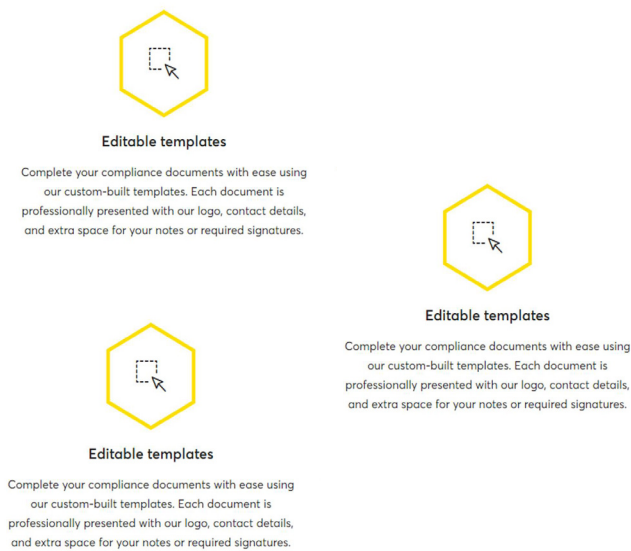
Editable templates

Complete your compliance documents with ease using our custom-built templates. Each document is professionally presented with our logo, contact details, and extra space for your notes or required signatures.

Editable templates

Complete your compliance documents with ease using our custom-built templates. Each document is professionally presented with our logo, contact details, and extra space for your notes or required signatures.

Editable templates

Complete your compliance documents with ease using our custom-built templates. Each document is professionally presented with our logo, contact details, and extra space for your notes or required signatures.